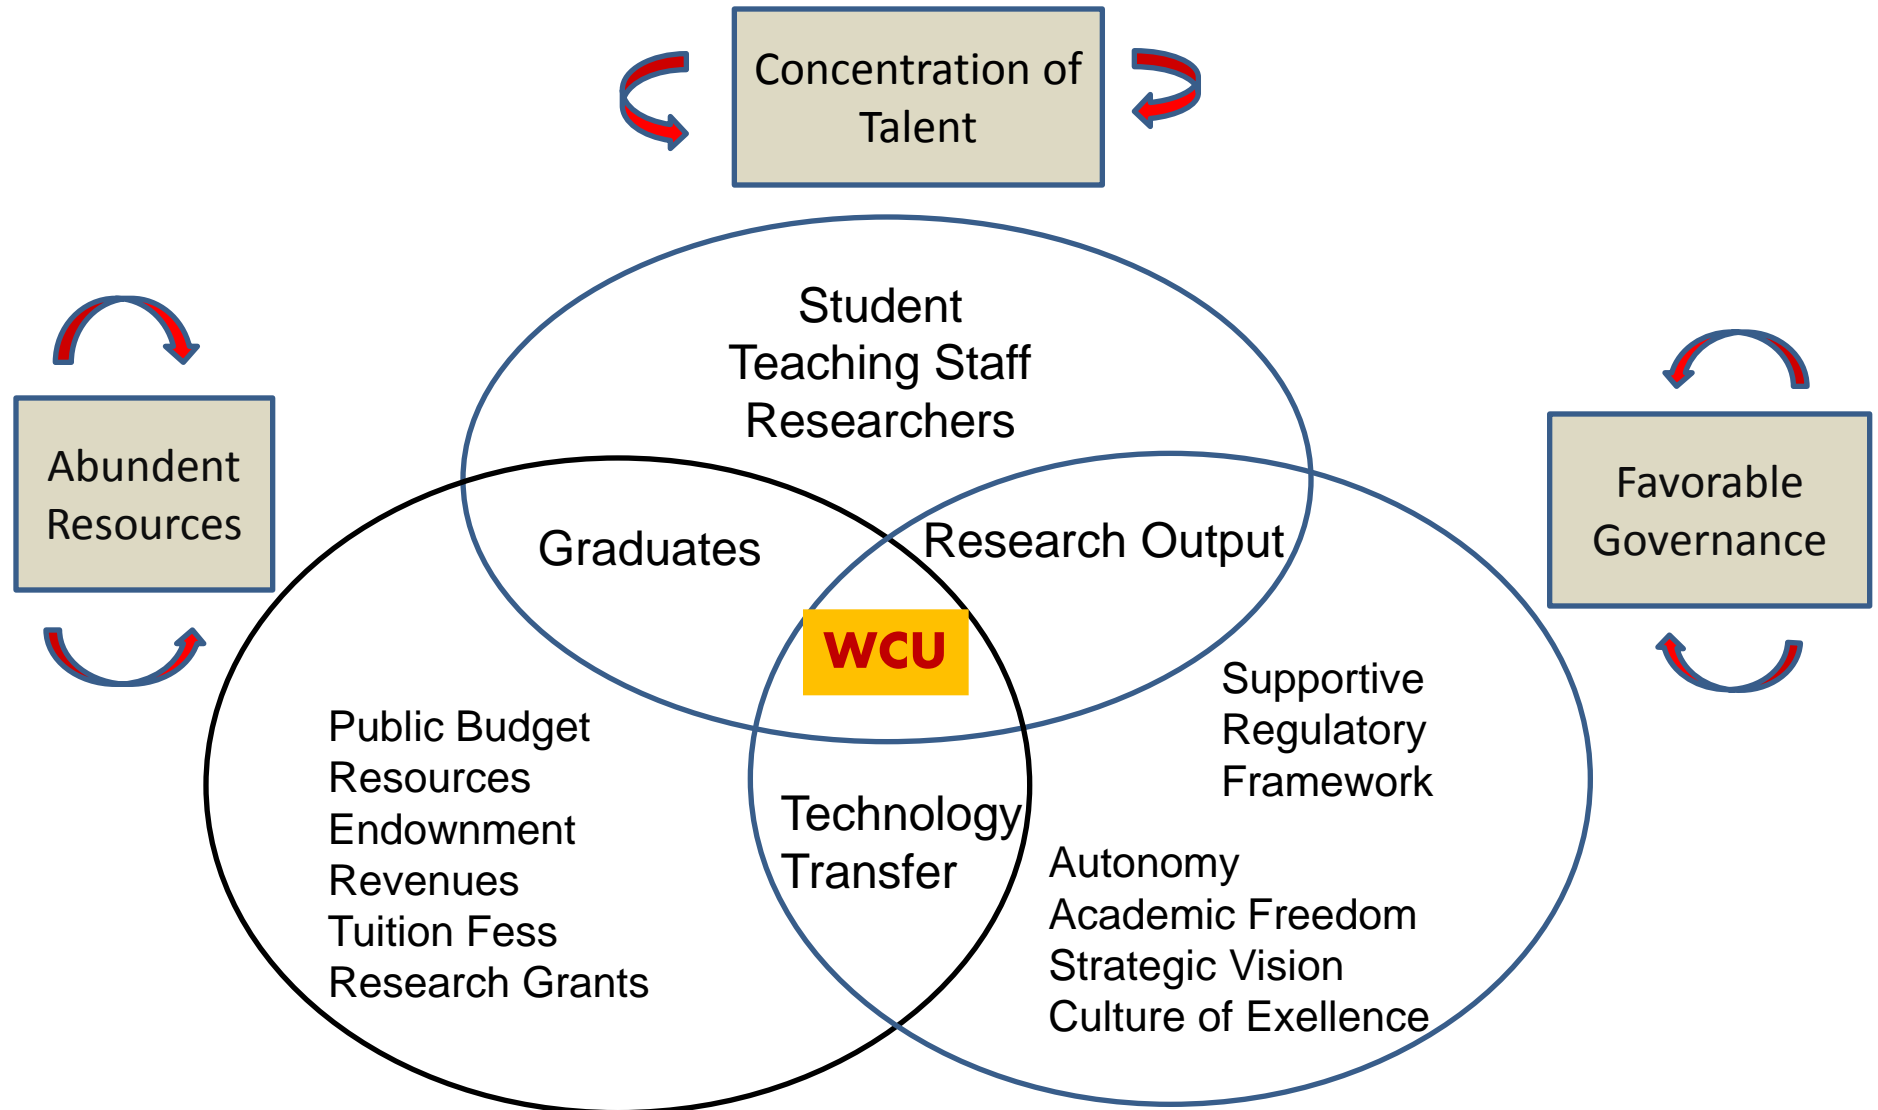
Concentration of Talent

Abundent Resources

Favorable Governance

Student
Teaching Staff
Researchers

Graduates

Research Output

WCU

Public Budget
Resources
Endownment
Revenues
Tuition Fess
Research Grants

Technology Transfer

Supportive
Regulatory
Framework

Autonomy
Academic Freedom
Strategic Vision
Culture of Exellence